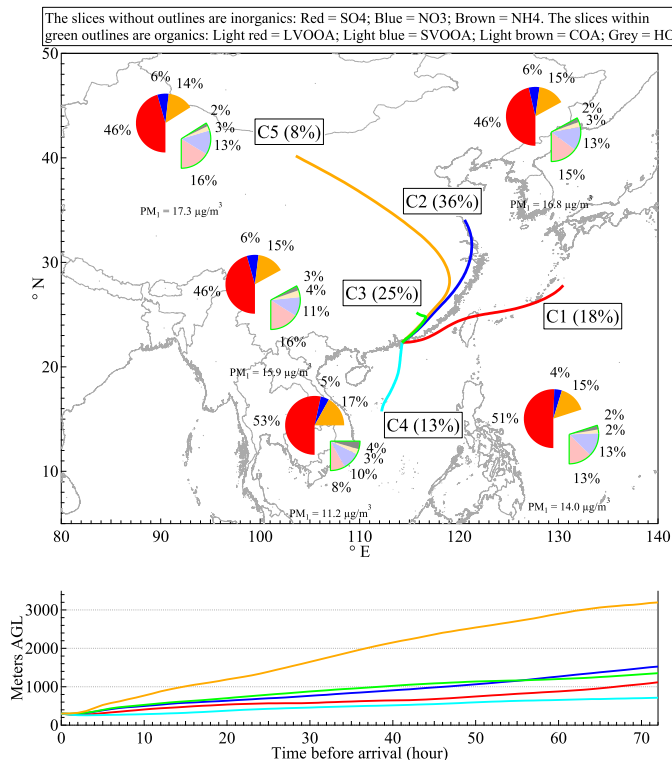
The slices without outlines are inorganics: Red = SO4; Blue = NO3; Brown = NH4. The slices within green outlines are organics: Light red = LVOOA; Light blue = SVOOA; Light brown = COA; Grey = HO

50
40
30
20
10
° N
80 90 100 110 120 130 140
° E

6% 14% 46% 2% 3% 13% 16%
PM$_1$ = 17.3 μg/m$^3$
C5 (8%)

6% 15% 46% 2% 3% 13% 15%
PM$_1$ = 16.8 μg/m$^3$

C2 (36%)

6% 15% 46% 3% 4% 11% 16%
PM$_1$ = 15.9 μg/m$^3$

C3 (25%)

C1 (18%)

5% 17% 53% 4% 3% 10% 8%
PM$_1$ = 11.2 μg/m$^3$

C4 (13%)

4% 15% 51% 2% 2% 13% 13%
PM$_1$ = 14.0 μg/m$^3$

Meters AGL
3000
2000
1000
0
0 10 20 30 40 50 60 70
Time before arrival (hour)